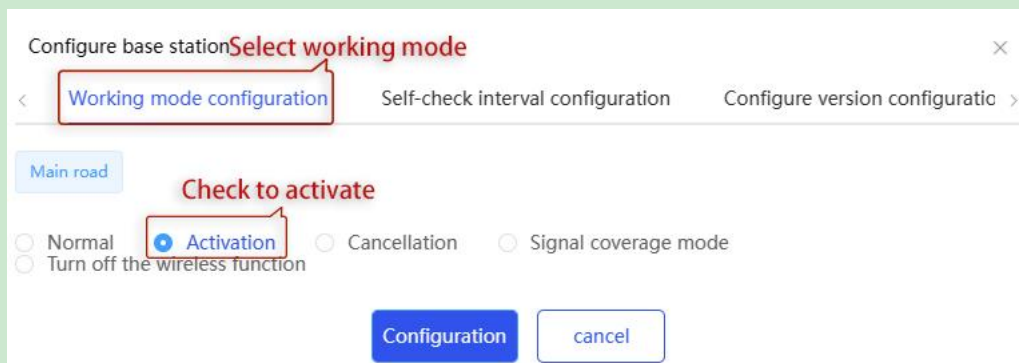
Configure base station Select working mode

×

<

Working mode configuration

Self-check interval configuration

Configure version configuratio

>

Main road

Check to activate

Normal

Activation

Cancellation

Signal coverage mode

Turn off the wireless function

Configuration

cancel